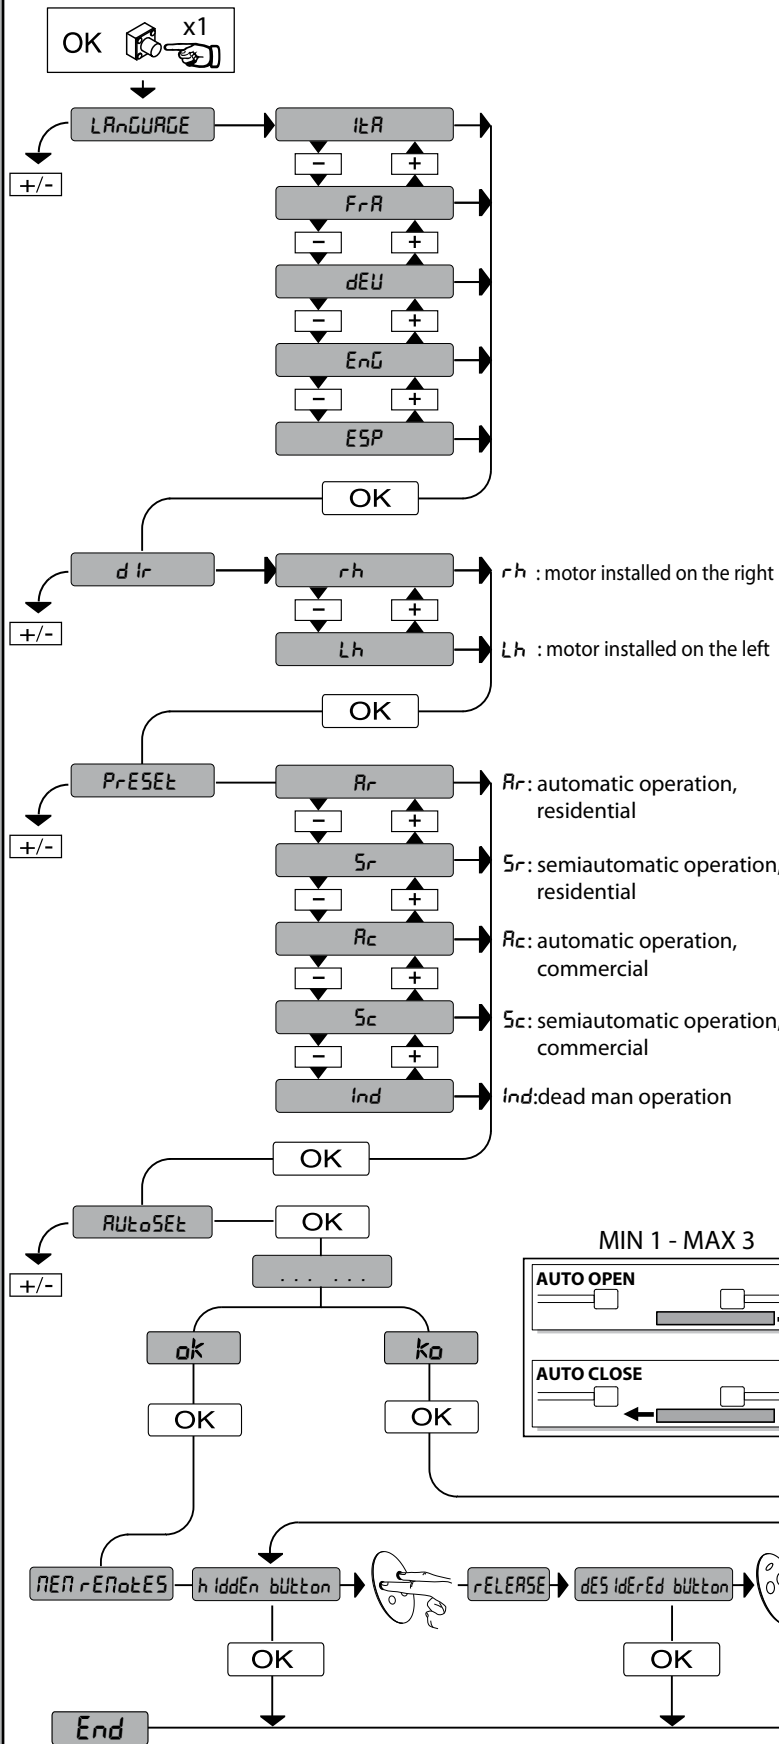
OK x1

LAnGUAGE
+/-
ItA
− +
FrA
− +
dEU
− +
EnG
− +
ESP
OK

d Ir
+/-
rh
− +
Lh
rh : motor installed on the right
Lh : motor installed on the left
OK

PrESEt
+/-
Ar
− +
Sr
− +
Ac
− +
Sc
− +
Ind
Ar: automatic operation, residential
Sr: semiautomatic operation, residential
Ac: automatic operation, commercial
Sc: semiautomatic operation, commercial
Ind:dead man operation
OK

AUtoSEt
+/-
OK
. . . . . .
ok
OK
ko
OK

MIN 1 - MAX 3
AUTO OPEN
AUTO CLOSE

MEM rEMotES
h IddEn bUtton
OK
rELEASE
dES IdErEd bUtton
OK
End